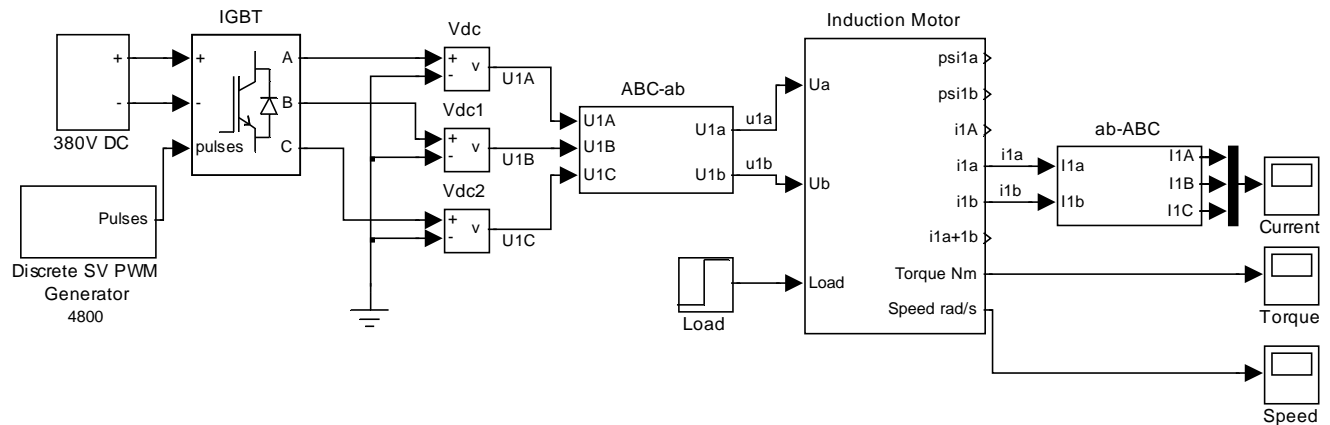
IGBT

+
-
380V DC

+
-
pulses
A
B
C

Pulses
Discrete SV PWM Generator
4800

Vdc
+
-
v
U1A

Vdc1
+
-
v
U1B

Vdc2
+
-
v
U1C

ABC-ab
U1A
U1B
U1C
U1a
U1b

u1a
u1b

Induction Motor
Ua
Ub
Load
psi1a
psi1b
i1A
i1a
i1b
i1a+1b
Torque Nm
Speed rad/s

Load

i1a
i1b

ab-ABC
I1a
I1b
I1A
I1B
I1C

Current
Torque
Speed